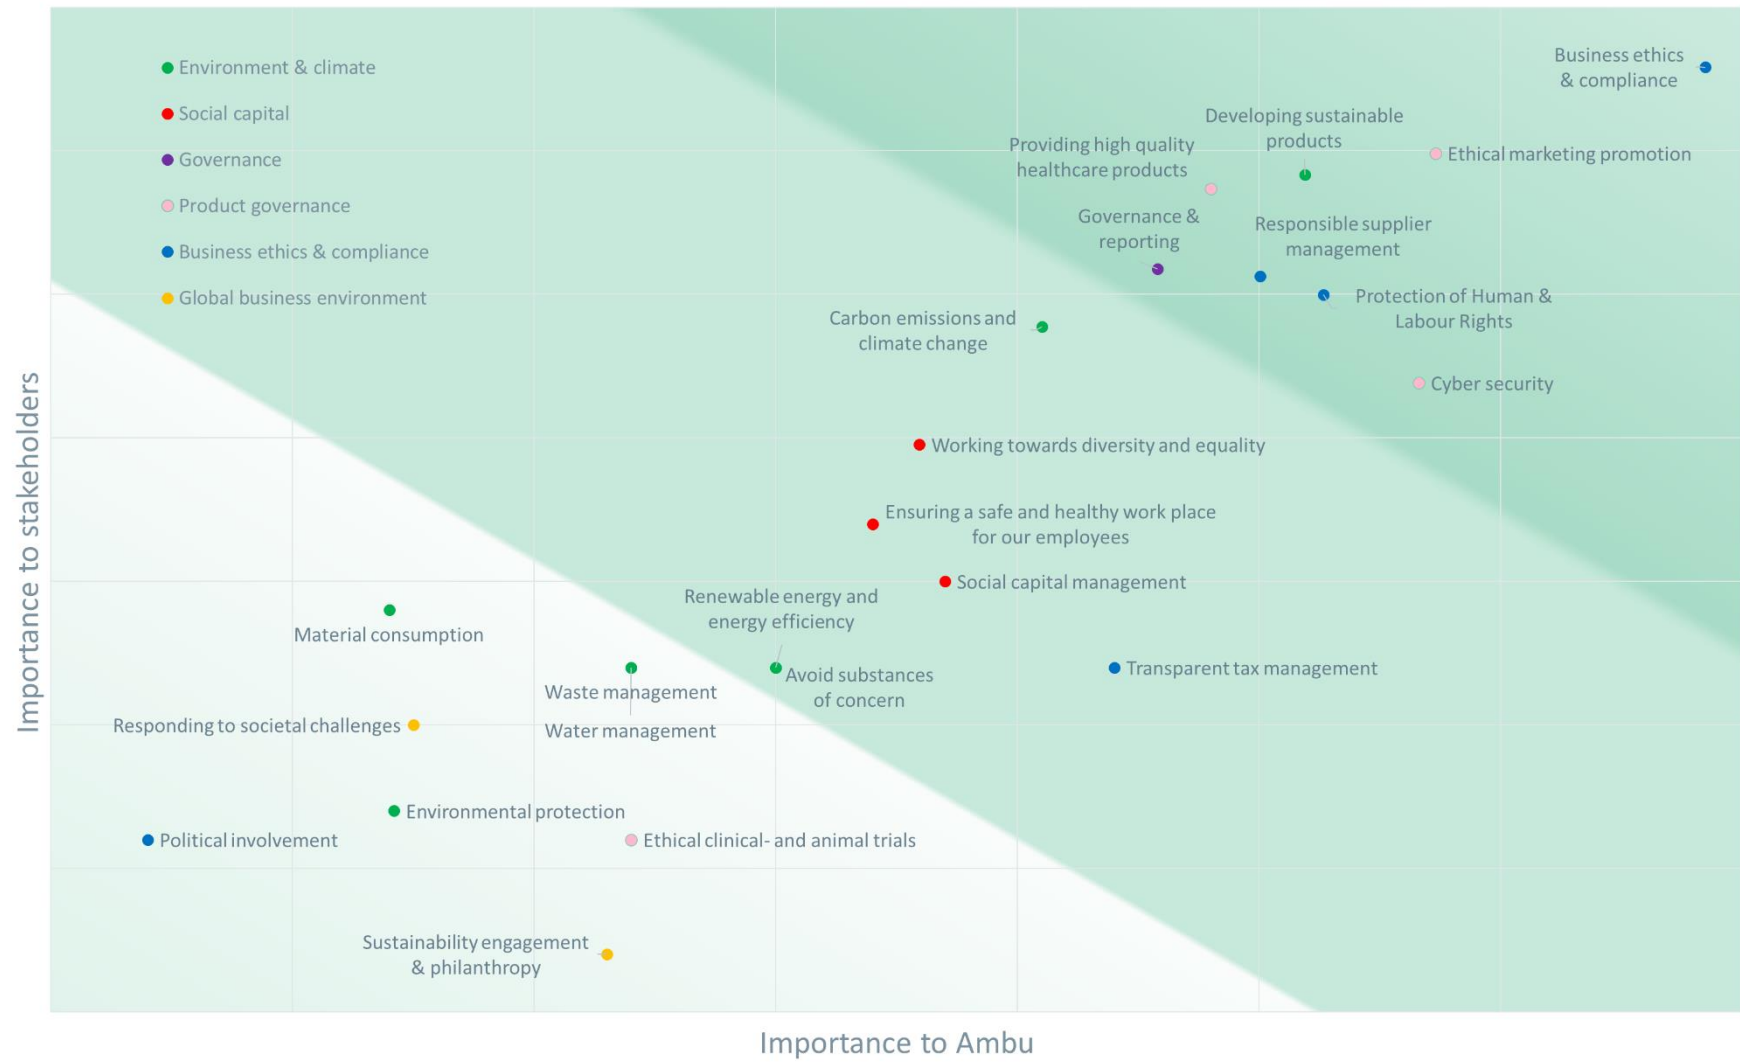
Environment & climate
Social capital
Governance
Product governance
Business ethics & compliance
Global business environment

Business ethics & compliance

Developing sustainable products

Providing high quality healthcare products

Ethical marketing promotion

Governance & reporting

Responsible supplier management

Protection of Human & Labour Rights

Carbon emissions and climate change

Cyber security

Working towards diversity and equality

Ensuring a safe and healthy work place for our employees

Social capital management

Renewable energy and energy efficiency

Material consumption

Avoid substances of concern

Transparent tax management

Waste management

Water management

Responding to societal challenges

Environmental protection

Political involvement

Ethical clinical- and animal trials

Sustainability engagement & philanthropy

Importance to stakeholders

Importance to Ambu